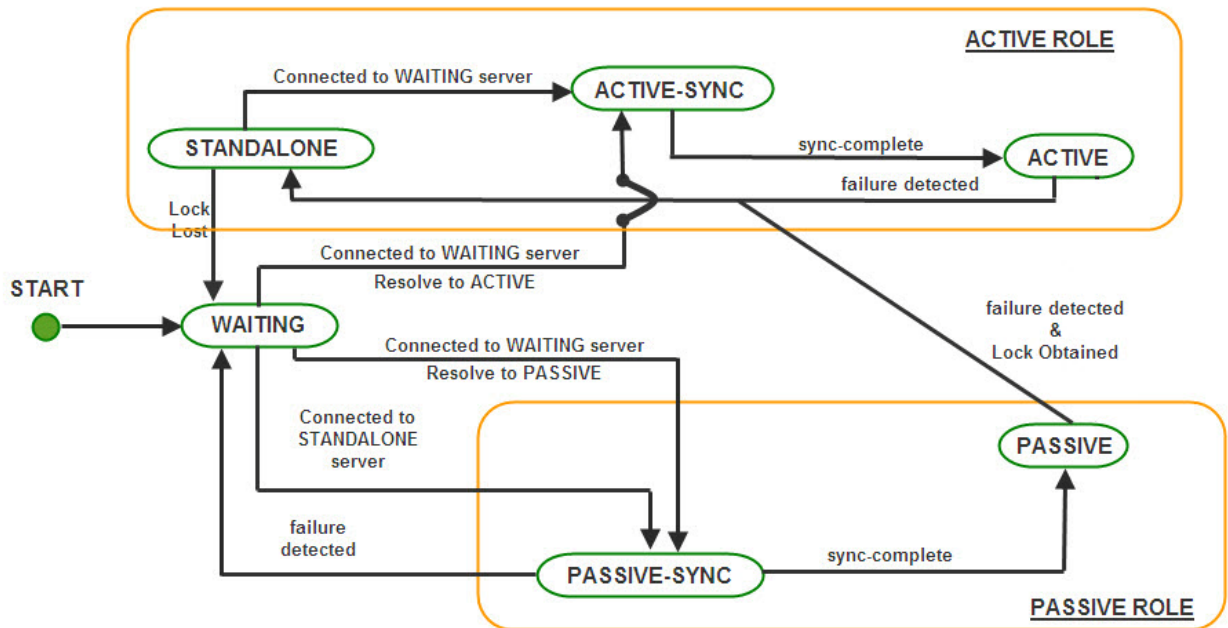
ACTIVE ROLE

Connected to WAITING server

ACTIVE-SYNC

STANDALONE

sync-complete

ACTIVE

failure detected

Lock Lost

Connected to WAITING server

Resolve to ACTIVE

START

WAITING

failure detected & Lock Obtained

Connected to WAITING server

Resolve to PASSIVE

Connected to STANDALONE server

PASSIVE

failure detected

sync-complete

PASSIVE-SYNC

PASSIVE ROLE